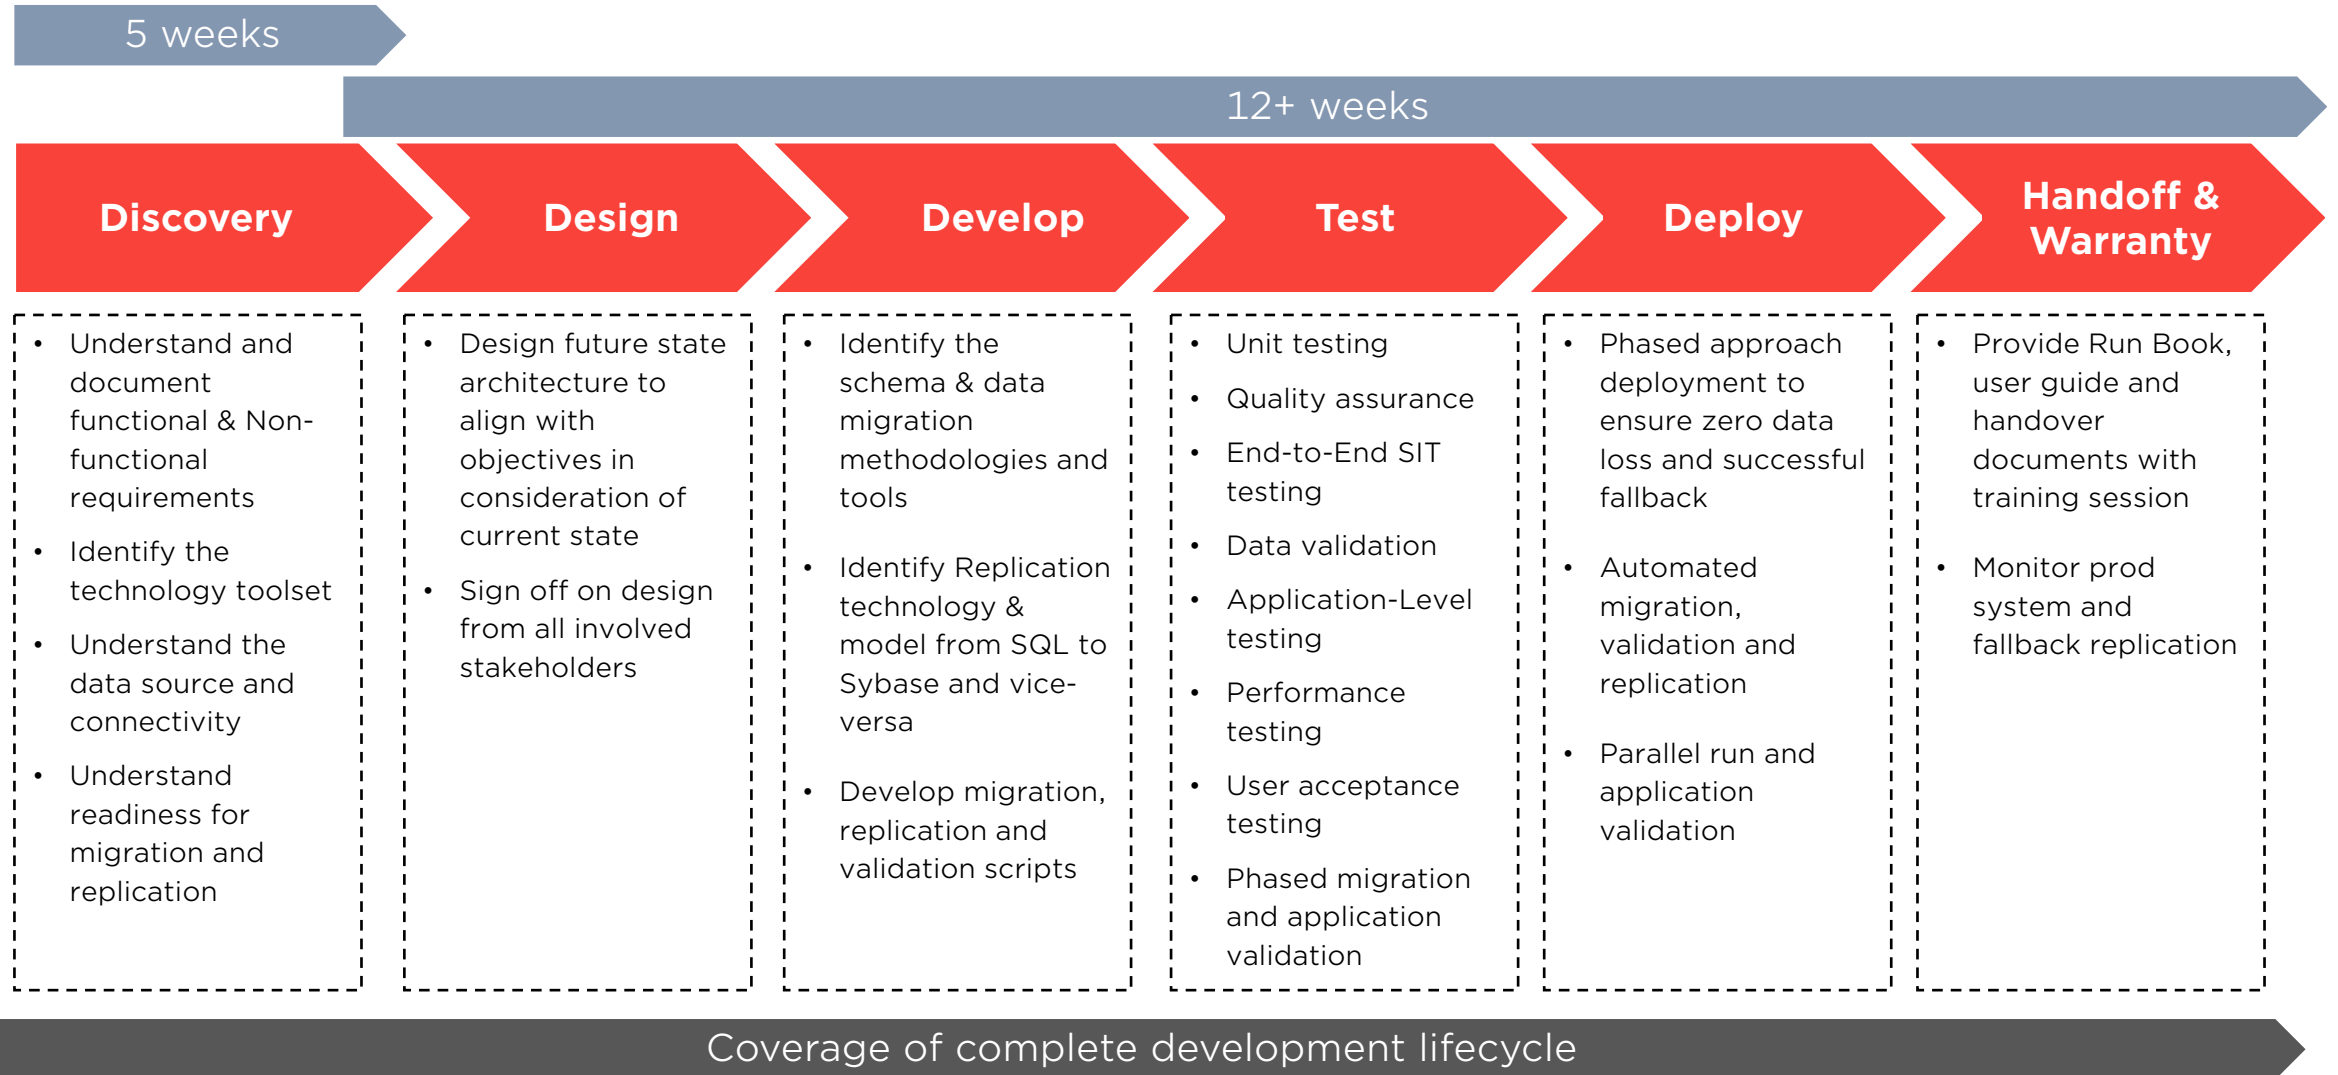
5 weeks

12+ weeks

Discovery

Design

Develop

Test

Deploy

Handoff & Warranty

- Understand and document functional & Non-functional requirements
- Identify the technology toolset
- Understand the data source and connectivity
- Understand readiness for migration and replication

- Design future state architecture to align with objectives in consideration of current state
- Sign off on design from all involved stakeholders

- Identify the schema & data migration methodologies and tools
- Identify Replication technology & model from SQL to Sybase and vice-versa
- Develop migration, replication and validation scripts

- Unit testing
- Quality assurance
- End-to-End SIT testing
- Data validation
- Application-Level testing
- Performance testing
- User acceptance testing
- Phased migration and application validation

- Phased approach deployment to ensure zero data loss and successful fallback
- Automated migration, validation and replication
- Parallel run and application validation

- Provide Run Book, user guide and handover documents with training session
- Monitor prod system and fallback replication

Coverage of complete development lifecycle